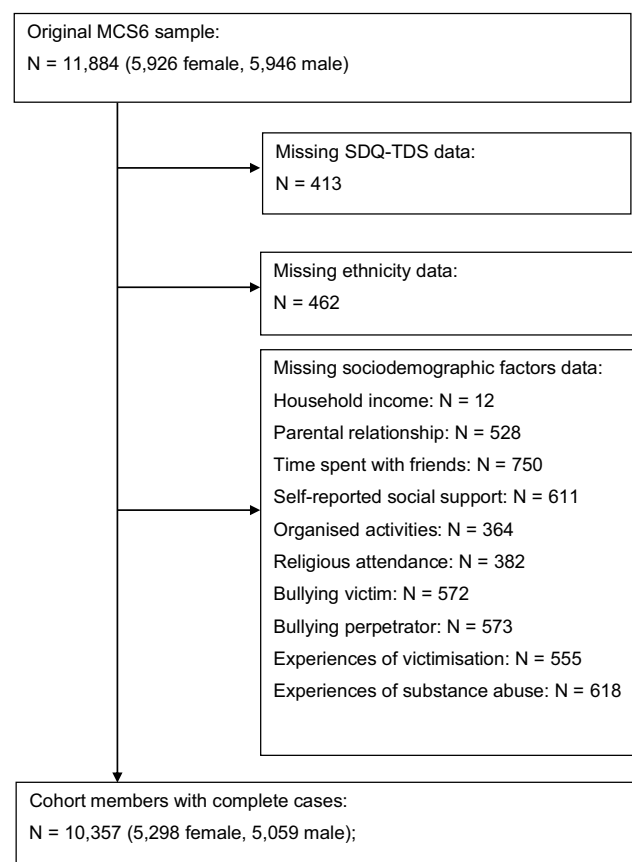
Original MCS6 sample:
N = 11,884 (5,926 female, 5,946 male)

Missing SDQ-TDS data:
N = 413

Missing ethnicity data:
N = 462

Missing sociodemographic factors data:
Household income: N = 12
Parental relationship: N = 528
Time spent with friends: N = 750
Self-reported social support: N = 611
Organised activities: N = 364
Religious attendance: N = 382
Bullying victim: N = 572
Bullying perpetrator: N = 573
Experiences of victimisation: N = 555
Experiences of substance abuse: N = 618

Cohort members with complete cases:
N = 10,357 (5,298 female, 5,059 male);